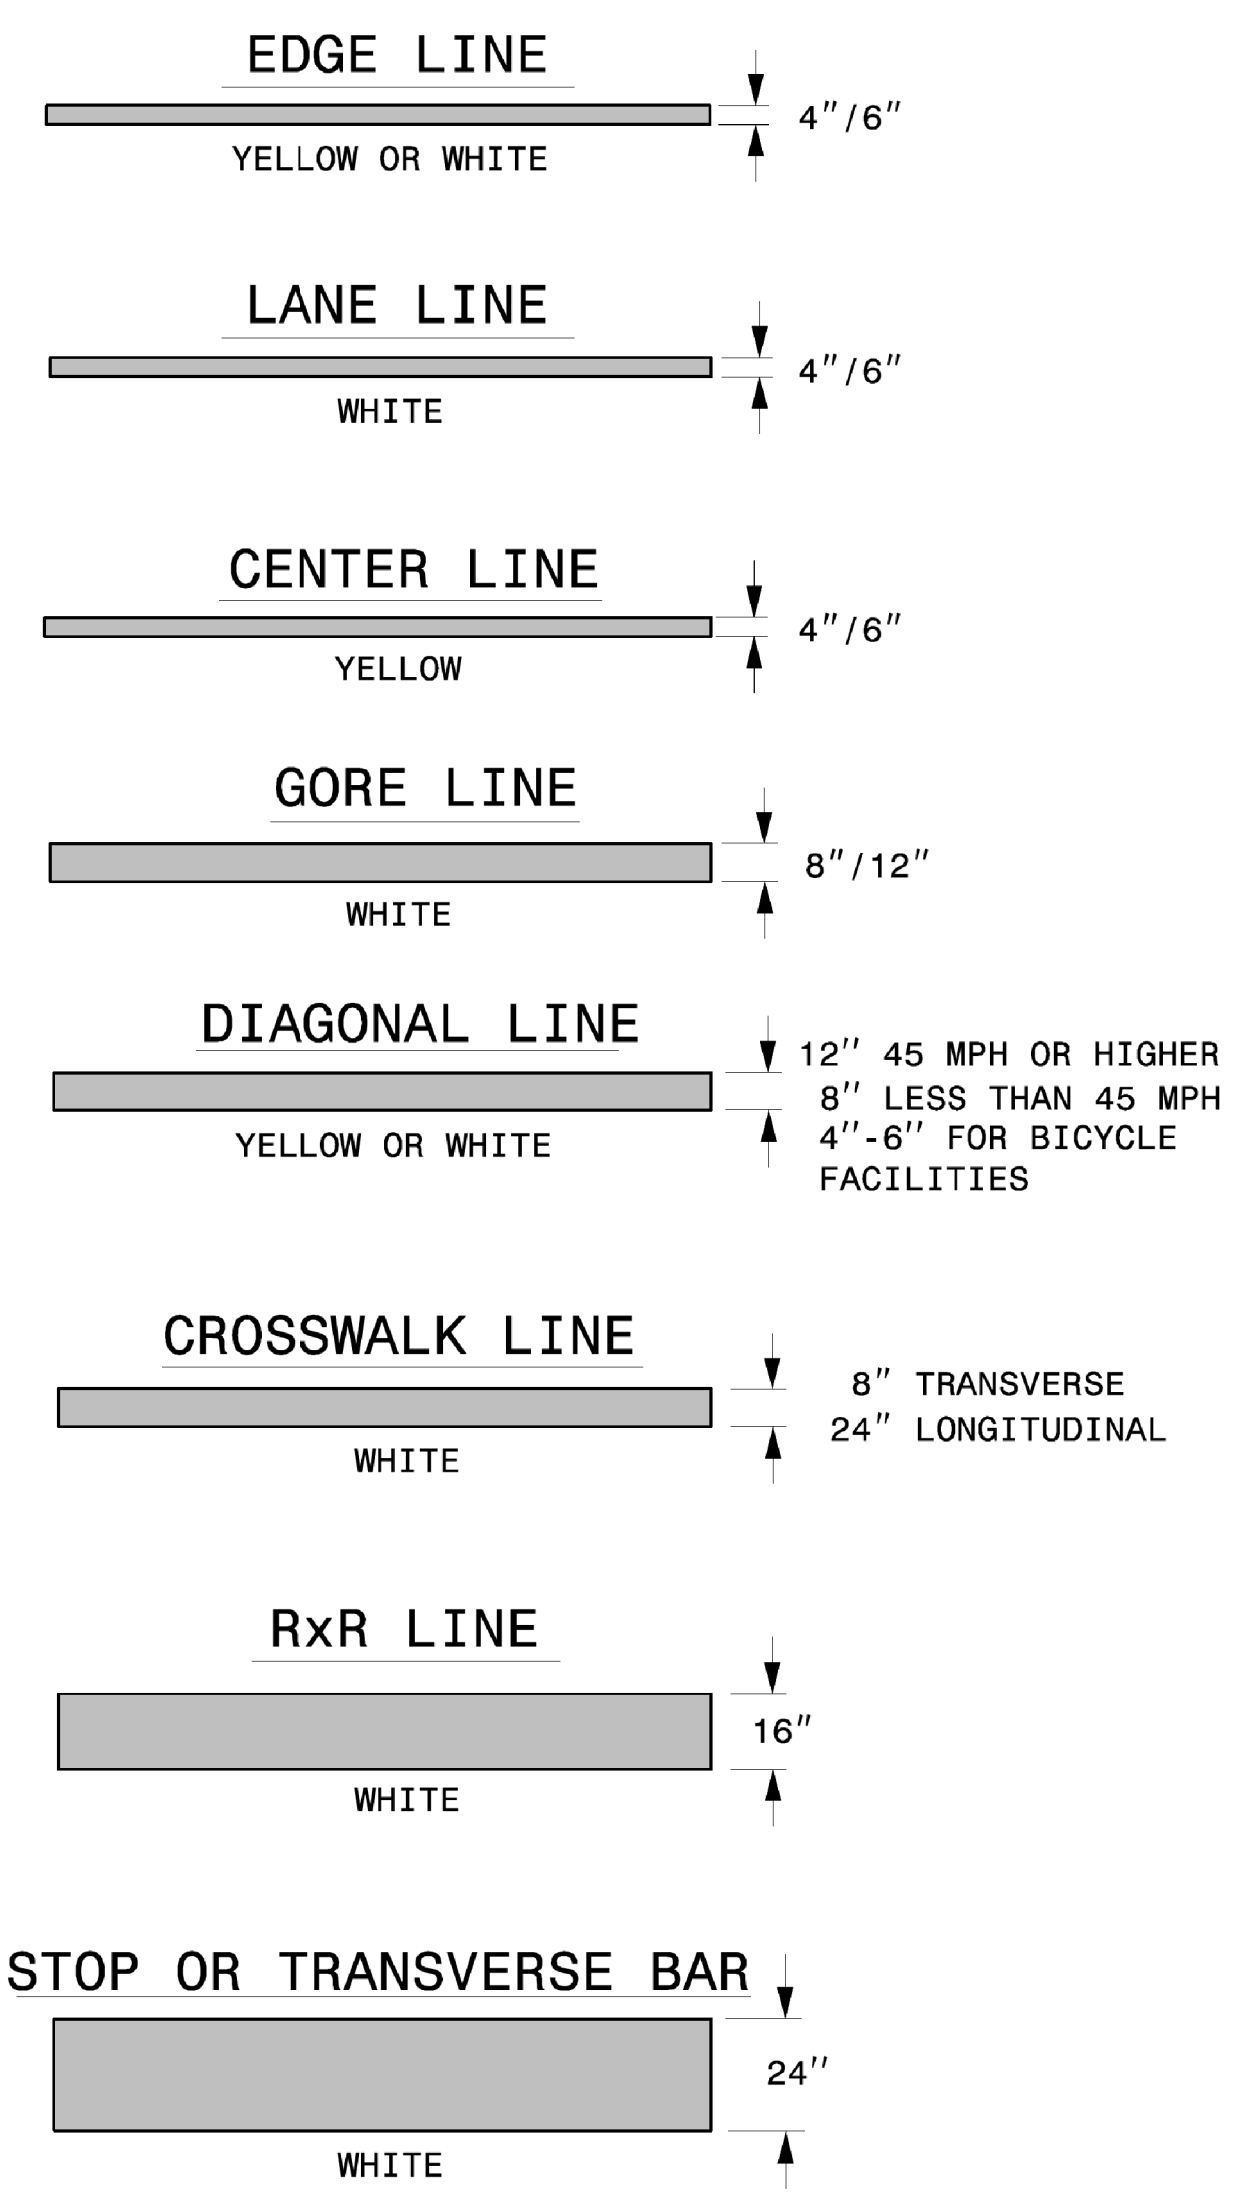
EDGE LINE

4″/6″

YELLOW OR WHITE

LANE LINE

4″/6″

WHITE

CENTER LINE

4″/6″

YELLOW

GORE LINE

8″/12″

WHITE

DIAGONAL LINE

12″ 45 MPH OR HIGHER
8″ LESS THAN 45 MPH
4″-6″ FOR BICYCLE FACILITIES

YELLOW OR WHITE

CROSSWALK LINE

8″ TRANSVERSE
24″ LONGITUDINAL

WHITE

RxR LINE

16″

WHITE

STOP OR TRANSVERSE BAR

24″

WHITE